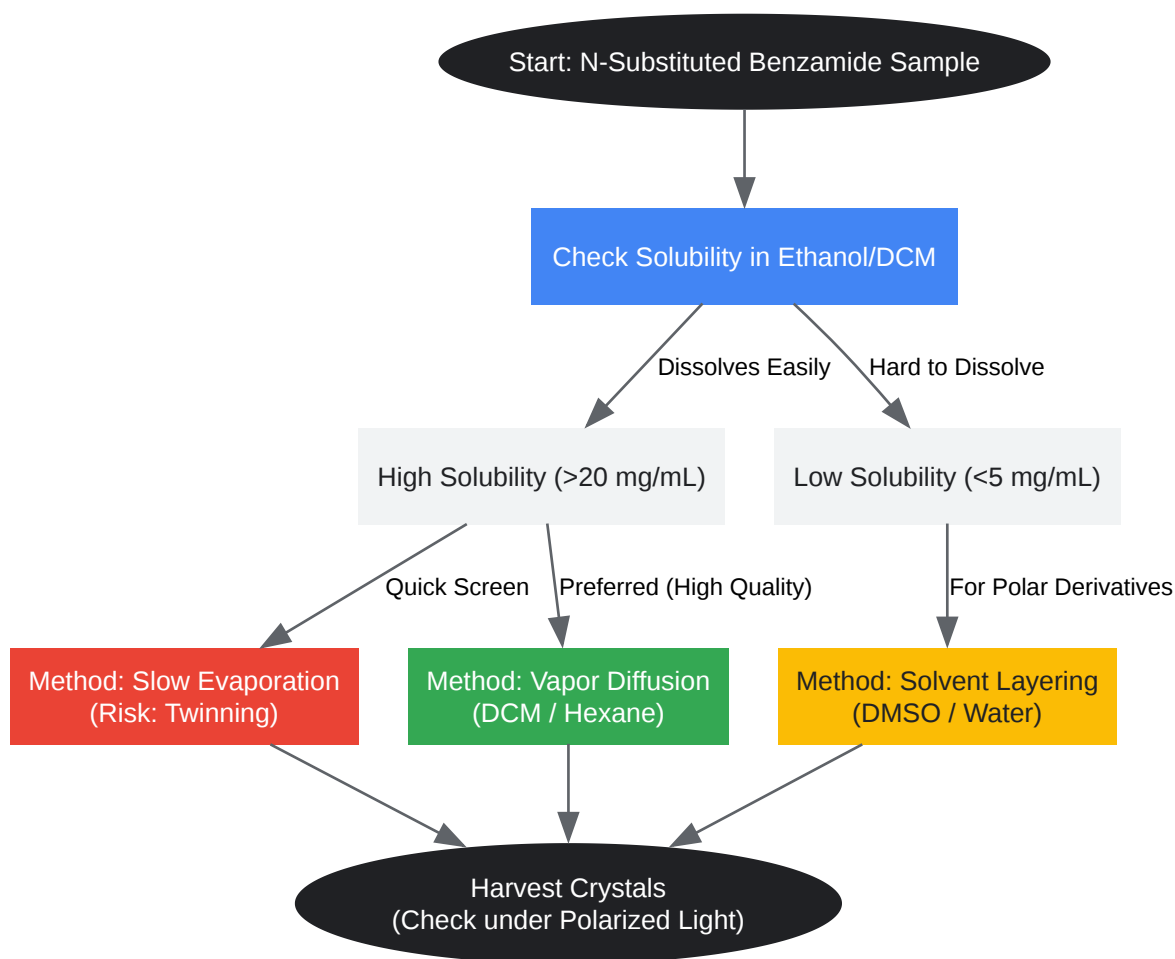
Start: N-Substituted Benzamide Sample

Check Solubility in Ethanol/DCM

Dissolves Easily

Hard to Dissolve

High Solubility (>20 mg/mL)

Low Solubility (<5 mg/mL)

Quick Screen

Preferred (High Quality)

For Polar Derivatives

Method: Slow Evaporation (Risk: Twinning)

Method: Vapor Diffusion (DCM / Hexane)

Method: Solvent Layering (DMSO / Water)

Harvest Crystals (Check under Polarized Light)